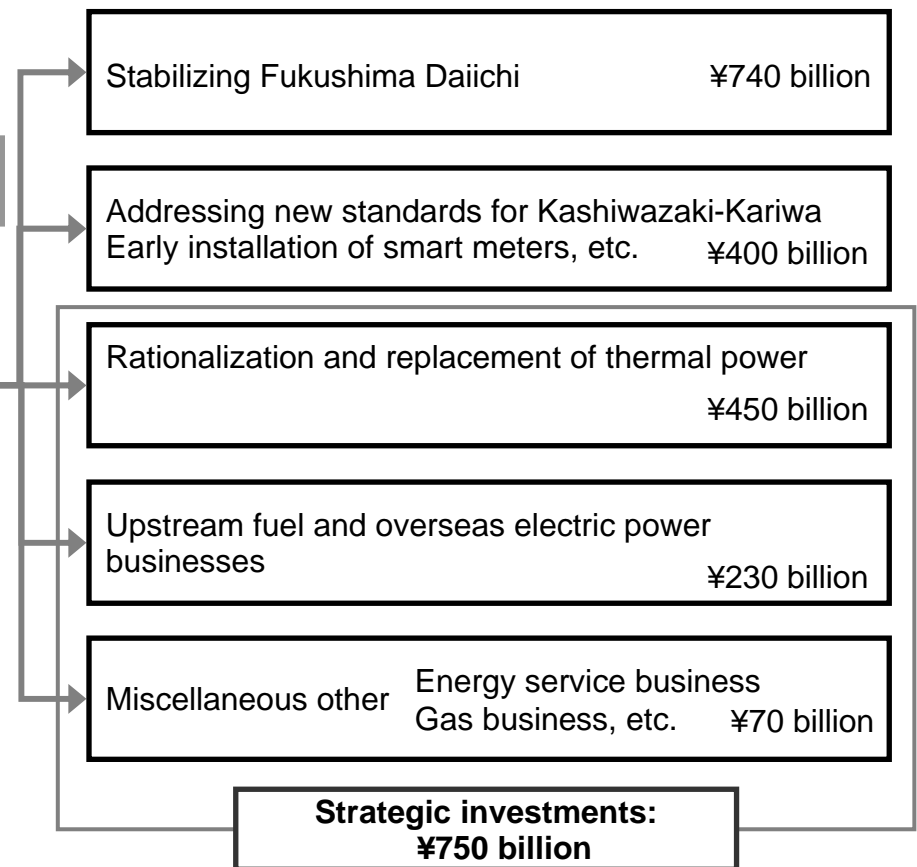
Stabilizing Fukushima Daiichi ¥740 billion

Addressing new standards for Kashiwazaki-Kariwa
Early installation of smart meters, etc. ¥400 billion

Rationalization and replacement of thermal power ¥450 billion

Upstream fuel and overseas electric power businesses ¥230 billion

Miscellaneous other Energy service business
Gas business, etc. ¥70 billion

**Strategic investments: ¥750 billion**